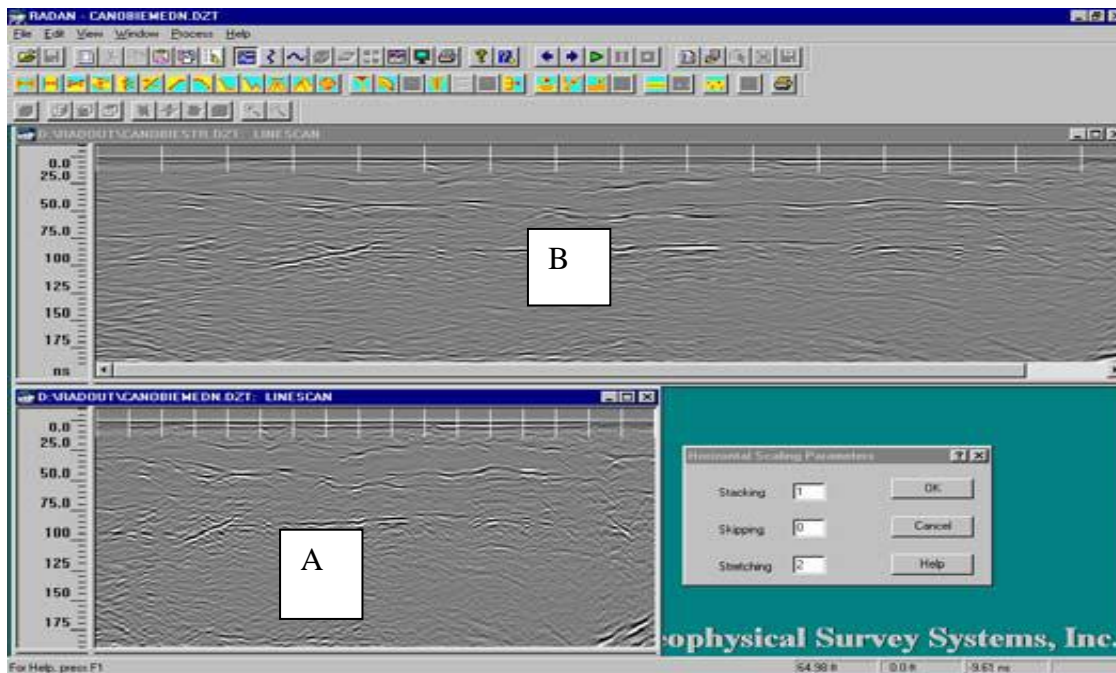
RADAN - CANOBIEMEDN.DZT

File Edit View Window Process Help

D:\RADOUT\CANOBIESTR.DZT: LINESCAN

0.0
25.0
50.0
75.0
100
125
150
175
ns

B

D:\RADOUT\CANOBIEMEDN.DZT: LINESCAN

0.0
25.0
50.0
75.0
100
125
150
175

A

Horizontal Scaling Parameters

Stacking 1
Skipping 0
Stretching 2

OK
Cancel
Help

eophysical Survey Systems, Inc.

For Help, press F1

64.98 ft
0.0 ft
9.61 ns